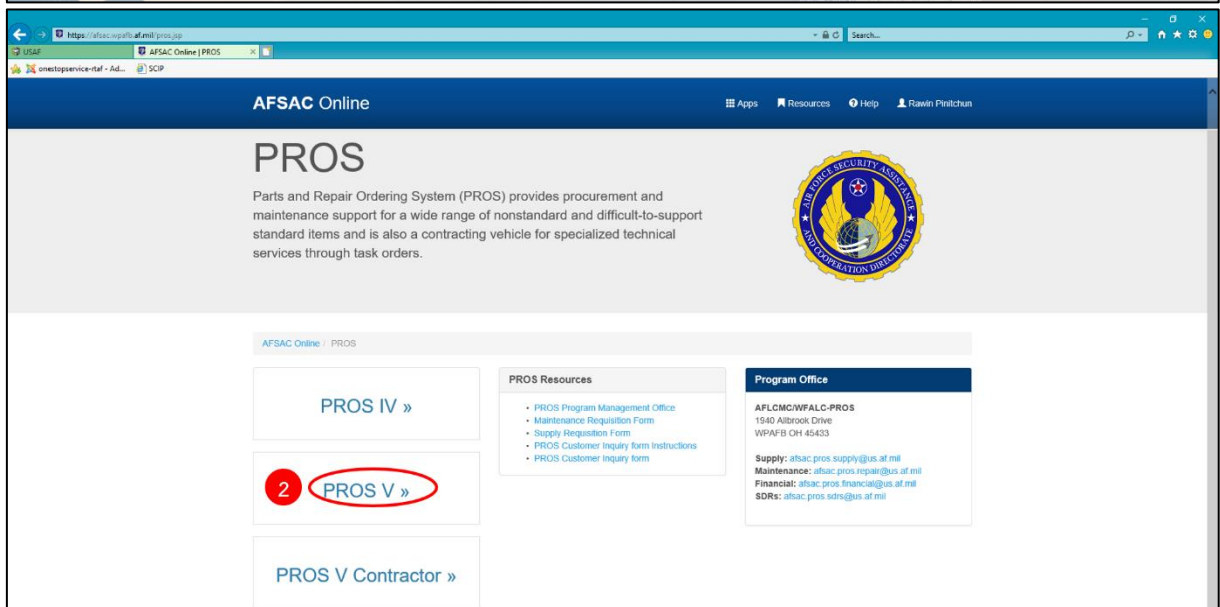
https://afsac.wpafb.af.mil/pros.jsp
Search...
USAF
AFSAC Online | PROS
onestopservice-rtaf - Ad...
SCIP

AFSAC Online
Apps Resources Help Rawin Pinitchun

PROS

Parts and Repair Ordering System (PROS) provides procurement and maintenance support for a wide range of nonstandard and difficult-to-support standard items and is also a contracting vehicle for specialized technical services through task orders.

AIR FORCE SECURITY ASSISTANCE AND COOPERATION DIRECTORATE

AFSAC Online / PROS

PROS IV »

2 PROS V »

PROS V Contractor »

PROS Resources
• PROS Program Management Office
• Maintenance Requisition Form
• Supply Requisition Form
• PROS Customer Inquiry form Instructions
• PROS Customer Inquiry form

Program Office
AFLCMC/WFALC-PROS
1940 Allbrook Drive
WPAFB OH 45433

Supply: afsac.pros.supply@us.af.mil
Maintenance: afsac.pros.repair@us.af.mil
Financial: afsac.pros.financial@us.af.mil
SDRs: afsac.pros.sdrs@us.af.mil